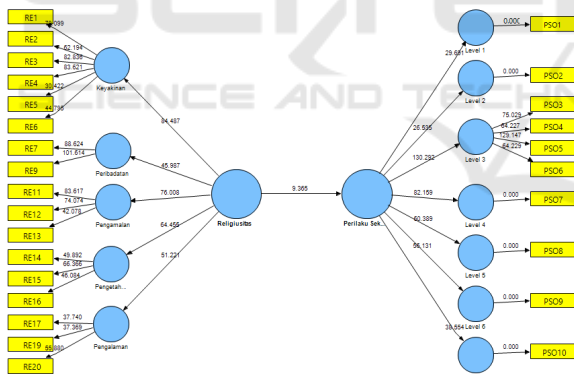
RE1
39.099
RE2
62.194
RE3
82.836
83.621
RE4
31.422
RE5
44.756
Keyakinan
RE6
84.487
RE7
88.624
101.614
Peribadatan
RE9
45.987
RE11
83.617
RE12
74.074
42.078
Pengamalan
76.008
RE13
9.365
Religiusitas
Perilaku Sek...
RE14
49.892
66.366
64.459
RE15
46.084
Pengetah...
51.221
RE16
RE17
37.740
37.369
RE19
55.880
Pengalaman
RE20
29.681
Level 1
0.000
PSO1
26.535
Level 2
0.000
PSO2
PSO3
75.029
130.292
84.227
PSO4
129.147
Level 3
64.229
PSO5
PSO6
82.159
0.000
PSO7
Level 4
60.389
56.131
0.000
PSO8
Level 5
0.000
PSO9
Level 6
38.554
0.000
PSO10
SCIENCE AND TECHNO